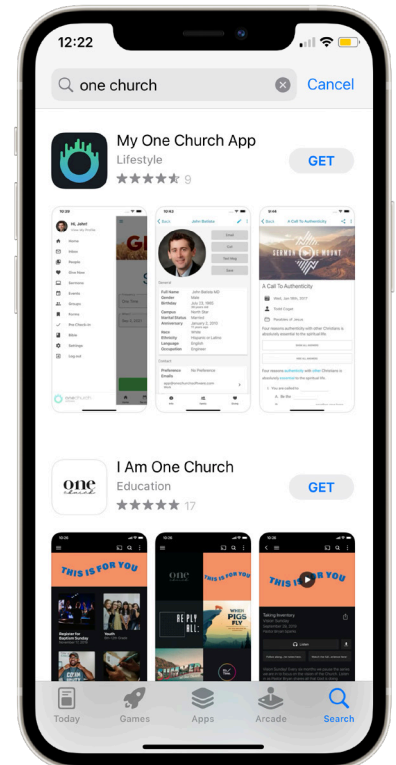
12:22

one church

Cancel

My One Church App

Lifestyle

9

GET

Hi, John!

Home

Video

People

Give Now

Sermons

Events

Groups

News

One Check-In

Bible

Settings

Log out

John Barnes

A Call To Authenticity

SERMON MOUND

A Call To Authenticity

I Am One Church

Education

17

GET

one church

THIS IS FOR YOU

THIS IS FOR YOU

RE PLY ALL

WHEN PIGS FLY

THIS IS FOR YOU

Taking Inventory

Today

Games

Apps

Arcade

Search